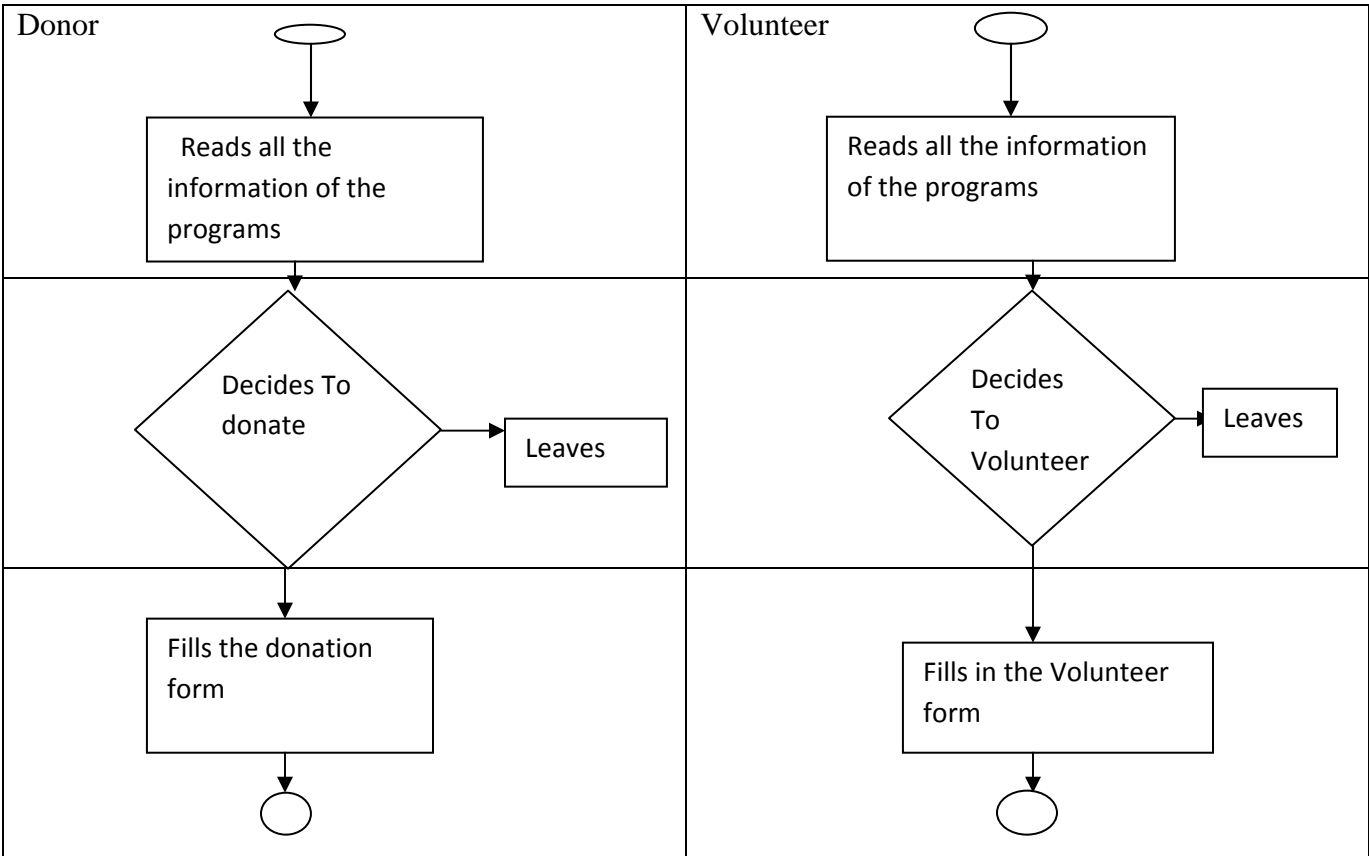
Donor

Reads all the information of the programs

Decides To donate

Leaves

Fills the donation form

Volunteer

Reads all the information of the programs

Decides To Volunteer

Leaves

Fills in the Volunteer form